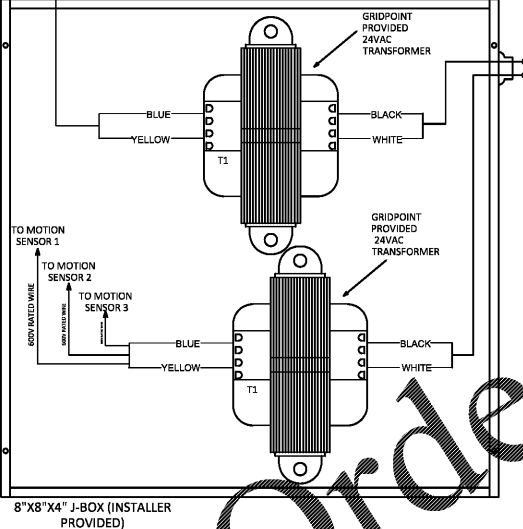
GRIDPOINT PROVIDED 24VAC TRANSFORMER

BLUE
YELLOW
T1
BLACK
WHITE

GRIDPOINT PROVIDED 24VAC TRANSFORMER

TO MOTION SENSOR 1
TO MOTION SENSOR 2
TO MOTION SENSOR 3
600V RATED WIRE
600V RATED WIRE
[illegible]

BLUE
YELLOW
T1
BLACK
WHITE

8"X8"X4" J-BOX (INSTALLER PROVIDED)

Orde